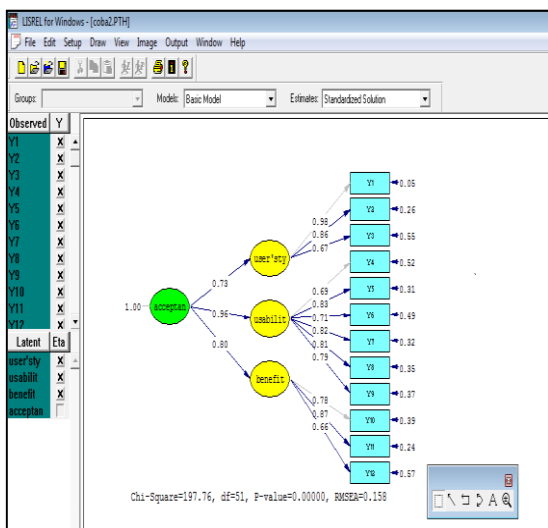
LISREL for Windows - [coba2.PTH]

File Edit Setup Draw View Image Output Window Help

Groups: Models: Basic Model Estimates: Standardized Solution

| Observed | Y |
|---|---|
| Y1 | X |
| Y2 | X |
| Y3 | X |
| Y4 | X |
| Y5 | X |
| Y6 | X |
| Y7 | X |
| Y8 | X |
| Y9 | X |
| Y10 | X |
| Y11 | X |
| Y12 | X |

| Latent | Eta |
|---|---|
| user'sty | X |
| usabilit | X |
| benefit | X |
| acceptan | |

1.00 acceptan 0.73 0.96 0.80

user'sty 0.98 0.86 0.67

usabilit 0.69 0.83 0.71 0.82 0.81 0.79

benefit 0.78 0.87 0.66

Y1 0.05
Y2 0.26
Y3 0.55
Y4 0.52
Y5 0.31
Y6 0.49
Y7 0.32
Y8 0.35
Y9 0.37
Y10 0.39
Y11 0.24
Y12 0.57

Chi-Square=197.76, df=51, P-value=0.00000, RMSEA=0.158